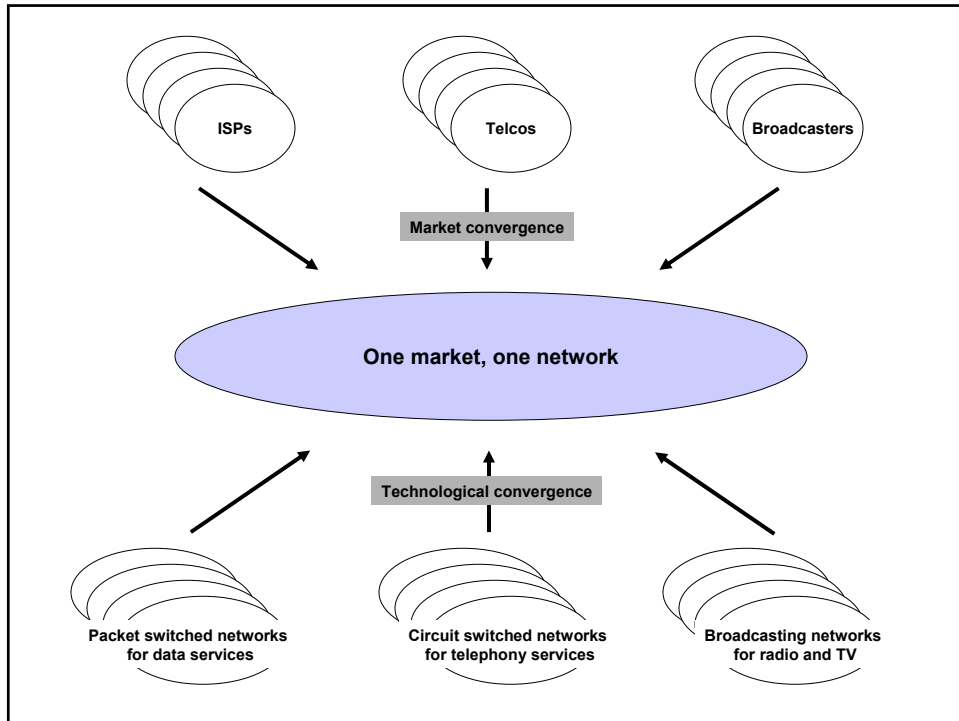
ISPs

Telcos

Broadcasters

Market convergence

One market, one network

Technological convergence

Packet switched networks for data services

Circuit switched networks for telephony services

Broadcasting networks for radio and TV